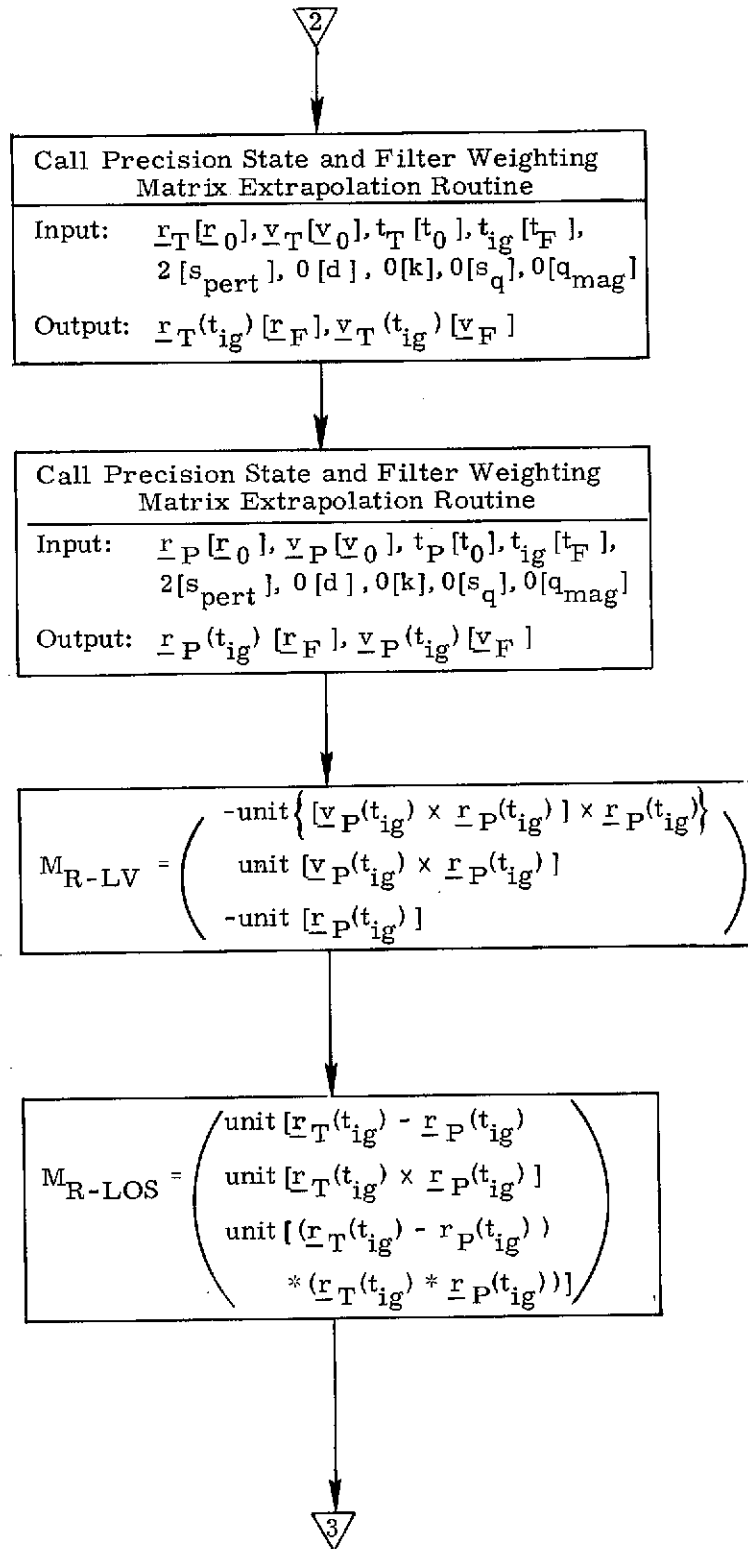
2

Call Precision State and Filter Weighting Matrix Extrapolation Routine

Input: $\underline{r}_T [\underline{r}_0], \underline{v}_T [\underline{v}_0], t_T [t_0], t_{ig} [t_F],$ $2 [s_{pert}], 0 [d], 0[k], 0[s_q], 0[q_{mag}]$

Output: $\underline{r}_T(t_{ig}) [\underline{r}_F], \underline{v}_T(t_{ig}) [\underline{v}_F]$

Call Precision State and Filter Weighting Matrix Extrapolation Routine

Input: $\underline{r}_P [\underline{r}_0], \underline{v}_P [\underline{v}_0], t_P [t_0], t_{ig} [t_F],$ $2[s_{pert}], 0 [d], 0[k], 0[s_q], 0[q_{mag}]$

Output: $\underline{r}_P(t_{ig}) [\underline{r}_F], \underline{v}_P(t_{ig}) [\underline{v}_F]$

$M_{R-LV} = \begin{pmatrix} -\text{unit}\left\{ [\underline{v}_P(t_{ig}) \times \underline{r}_P(t_{ig})] \times \underline{r}_P(t_{ig})\right\} \\ \text{unit } [\underline{v}_P(t_{ig}) \times \underline{r}_P(t_{ig})] \\ -\text{unit } [\underline{r}_P(t_{ig})] \end{pmatrix}$

$M_{R-LOS} = \begin{pmatrix} \text{unit } [\underline{r}_T(t_{ig}) - \underline{r}_P(t_{ig}) \\ \text{unit } [\underline{r}_T(t_{ig}) \times \underline{r}_P(t_{ig})] \\ \text{unit } [(\underline{r}_T(t_{ig}) - r_P(t_{ig})) \\ * (\underline{r}_T(t_{ig}) * \underline{r}_P(t_{ig}))] \end{pmatrix}$

3